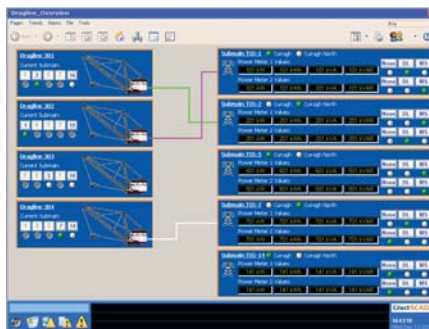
Dragline_Overview

Pages Trends Alarms File Tools

Dragline 301
Current Submain:

Dragline 302
Current Submain:

Dragline 303
Current Submain:

Dragline 304
Current Submain:

Submain FSS-1 Curragh Curragh North
Power Meter 1 Values
Power Meter 2 Values

Submain FSS-2 Curragh Curragh North
Power Meter 1 Values
Power Meter 2 Values

Submain FSS-3 Curragh Curragh North
Power Meter 1 Values
Power Meter 2 Values

Submain FSS-7 Curragh Curragh North
Power Meter 1 Values
Power Meter 2 Values

Submain FSS-14 Curragh Curragh North
Power Meter 1 Values
Power Meter 2 Values

CitectSCADA